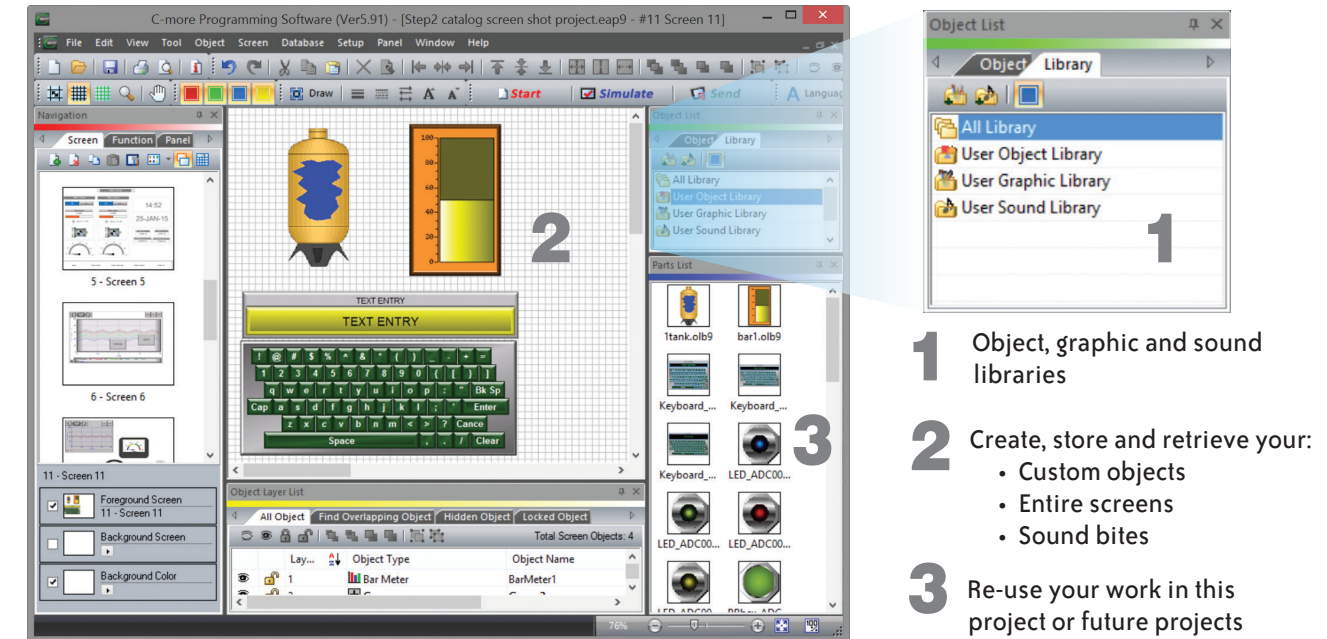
C-more Programming Software (Ver5.91) - [Step2 catalog screen shot project.eap9 - #11 Screen 11]

File Edit View Tool Object Screen Database Setup Panel Window Help

Draw Start Simulate Send Languag

Navigation

Screen Function Panel

14:52
25-JAN-15

5 - Screen 5

6 - Screen 6

11 - Screen 11

Foreground Screen
11 - Screen 11

Background Screen

Background Color

100
80
60
40
20
0

TEXT ENTRY

TEXT ENTRY

! @ # $ % ^ & * ( ) _ - + =
1 2 3 4 5 6 7 8 9 0 { } [ ]
q w e r t y u i o p : " Bk Sp
Cap a s d f g h j k l ; ' Enter
z x c v b n m < > ? Cance
Space , . / Clear

2

Object Layer List

All Object Find Overlapping Object Hidden Object Locked Object

Total Screen Objects: 4

| Lay... | Object Type | Object Name |
|---|---|---|
| 1 | Bar Meter | BarMeter1 |

Object List

Object Library

All Library
User Object Library
User Graphic Library
User Sound Library

Parts List

1tank.olb9 bar1.olb9
Keyboard_... Keyboard_...
Keyboard_... LED_ADC00...
LED_ADC00... LED_ADC00...
LED_ADC00... PBhex_ADC...

3

76%

Object List

Object Library

All Library
User Object Library
User Graphic Library
User Sound Library

1

1 Object, graphic and sound libraries

2 Create, store and retrieve your:
• Custom objects
• Entire screens
• Sound bites

3 Re-use your work in this project or future projects